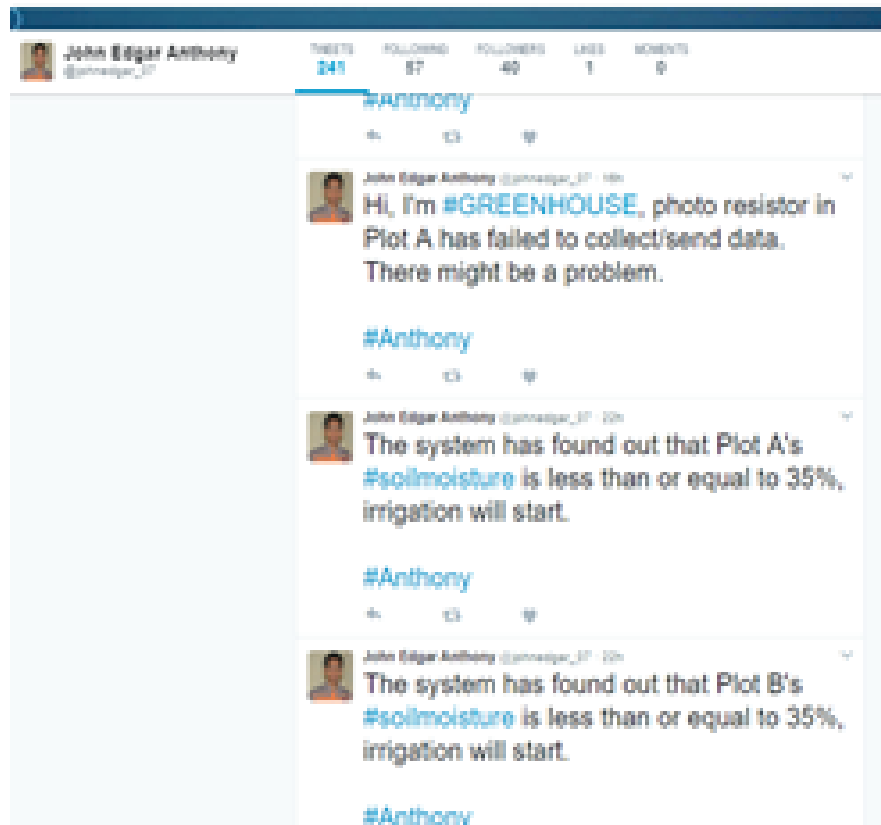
John Edgar Anthony
@johnedgar_37

TWEETS 241 FOLLOWING 57 FOLLOWERS 40 LIKES 1 MOMENTS 0

#Anthony

John Edgar Anthony @johnedgar_37 · 18h
Hi, I'm #GREENHOUSE, photo resistor in Plot A has failed to collect/send data. There might be a problem.

#Anthony

John Edgar Anthony @johnedgar_37 · 22h
The system has found out that Plot A's #soilmoisture is less than or equal to 35%, irrigation will start.

#Anthony

John Edgar Anthony @johnedgar_37 · 22h
The system has found out that Plot B's #soilmoisture is less than or equal to 35%, irrigation will start.

#Anthony